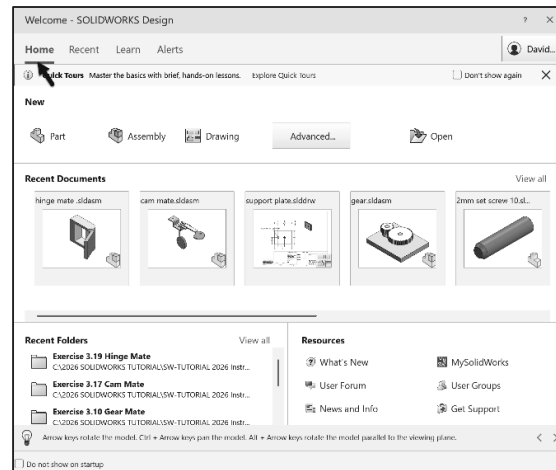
Welcome - SOLIDWORKS Design

? ×

Home Recent Learn Alerts

David...

Quick Tours Master the basics with brief, hands-on lessons. Explore Quick Tours

Don't show again ×

New

Part Assembly Drawing Advanced... Open

Recent Documents

View all

hinge mate .sldasm

cam mate.sldasm

support plate.slddrw

gear.sldasm

2mm set screw 10.sl...

Recent Folders

View all

Exercise 3.19 Hinge Mate
C:\2026 SOLIDWORKS TUTORIAL\SW-TUTORIAL 2026 Instr...

Exercise 3.17 Cam Mate
C:\2026 SOLIDWORKS TUTORIAL\SW-TUTORIAL 2026 Instr...

Exercise 3.10 Gear Mate
C:\2026 SOLIDWORKS TUTORIAL\SW-TUTORIAL 2026 Instr...

Resources

What's New

MySolidWorks

User Forum

User Groups

News and Info

Get Support

Arrow keys rotate the model. Ctrl + Arrow keys pan the model. Alt + Arrow keys rotate the model parallel to the viewing plane.

< >

Do not show on startup